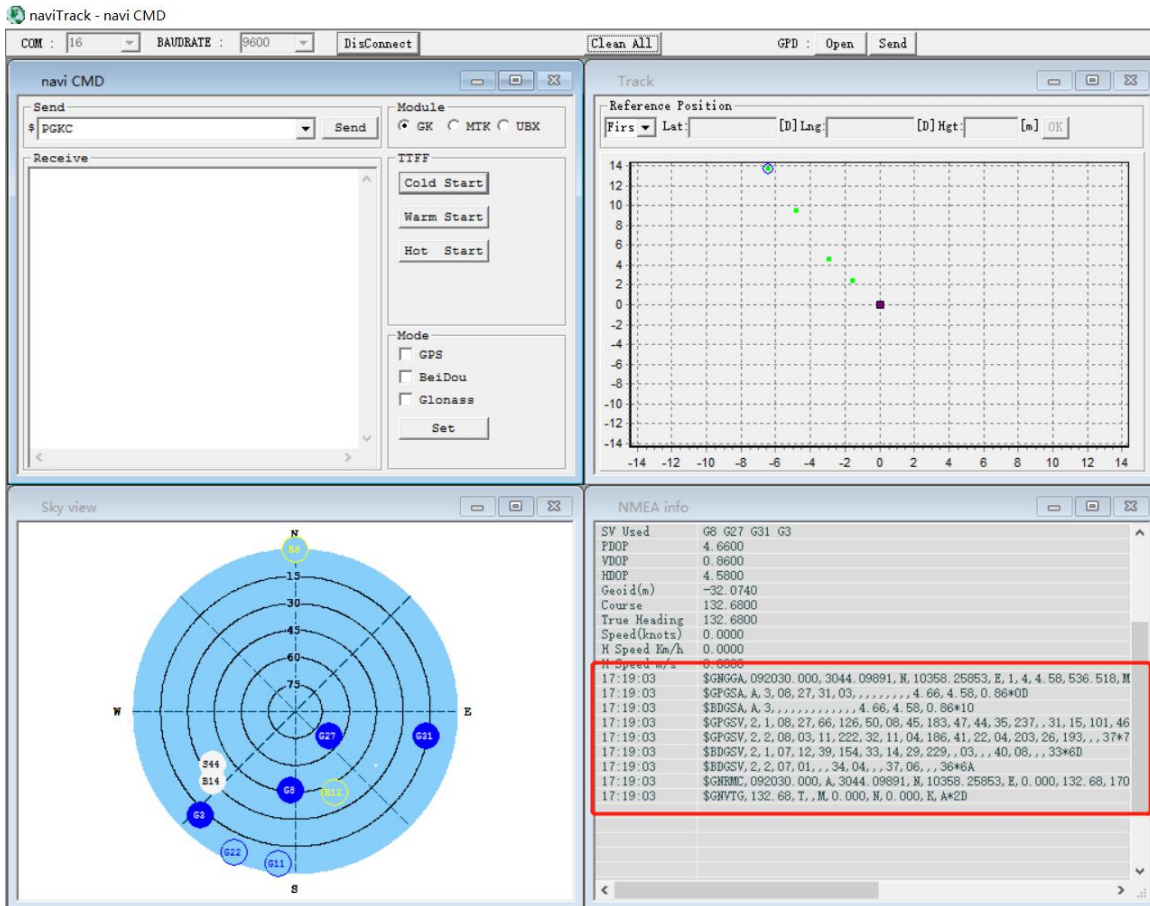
naviTrack - navi CMD

COM : 16 BAUDRATE : 9600 DisConnect Clean All GPD : Open Send

navi CMD

Send
$ PGKC Send

Module
GK MTK UBX

Receive

TTFF
Cold Start
Warm Start
Hot Start

Mode
GPS
BeiDou
Glonass
Set

Track

Reference Position
Firs Lat: [D] Lng: [D] Hgt: [m] OK

14
12
10
8
6
4
2
0
-2
-4
-6
-8
-10
-12
-14
-14 -12 -10 -8 -6 -4 -2 0 2 4 6 8 10 12 14

Sky view

N
S
W
E
15
30
45
60
75
B8
G27
G31
S44
B14
G8
B12
G3
G22
G11

NMEA info

| | |
|---|---|
| SV Used | G8 G27 G31 G3 |
| PDOP | 4.6600 |
| VDOP | 0.8600 |
| HDOP | 4.5800 |
| Geoid(m) | -32.0740 |
| Course | 132.6800 |
| True Heading | 132.6800 |
| Speed(knots) | 0.0000 |
| H Speed Km/h | 0.0000 |
| H Speed m/s | 0.0000 |
| 17:19:03 | $GNGGA,092030.000,3044.09891,N,10358.25853,E,1,4,4.58,536.518,M |
| 17:19:03 | $GPGSA,A,3,08,27,31,03,,,,,,,,,4.66,4.58,0.86*0D |
| 17:19:03 | $BDGSA,A,3,,,,,,,,,,,,,4.66,4.58,0.86*10 |
| 17:19:03 | $GPGSV,2,1,08,27,66,126,50,08,45,183,47,44,35,237,,31,15,101,46 |
| 17:19:03 | $GPGSV,2,2,08,03,11,222,32,11,04,186,41,22,04,203,26,193,,,37*7 |
| 17:19:03 | $BDGSV,2,1,07,12,39,154,33,14,29,229,,03,,,40,08,,,33*6D |
| 17:19:03 | $BDGSV,2,2,07,01,,,34,04,,,37,06,,,36*6A |
| 17:19:03 | $GNRMC,092030.000,A,3044.09891,N,10358.25853,E,0.000,132.68,170 |
| 17:19:03 | $GNVTG,132.68,T,,M,0.000,N,0.000,K,A*2D |